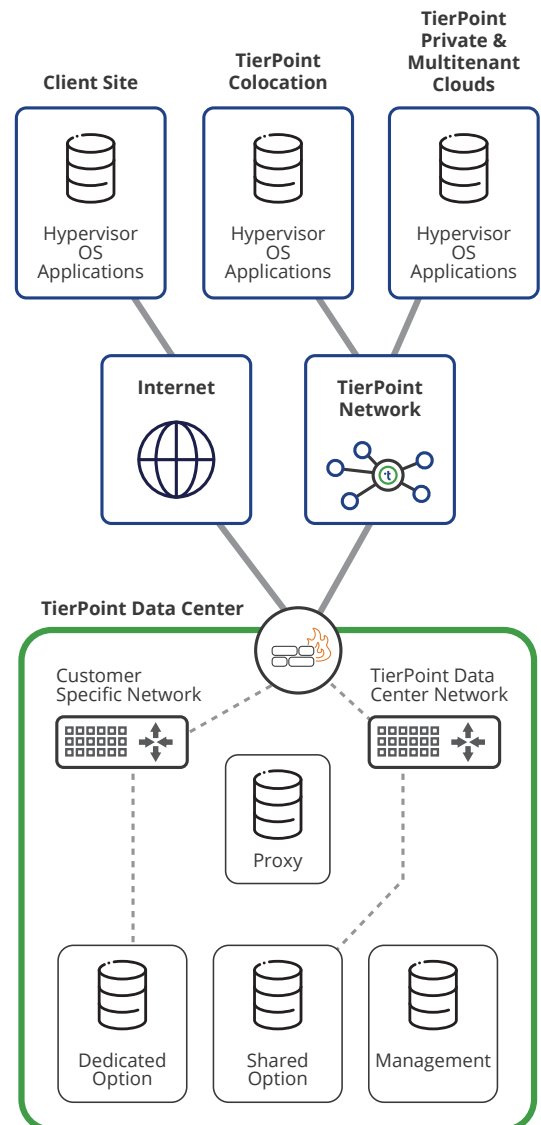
Client Site

Hypervisor
OS
Applications

TierPoint Colocation

Hypervisor
OS
Applications

TierPoint Private & Multitenant Clouds

Hypervisor
OS
Applications

Internet

TierPoint Network

t

TierPoint Data Center

Customer Specific Network

TierPoint Data Center Network

Proxy

Dedicated Option

Shared Option

Management